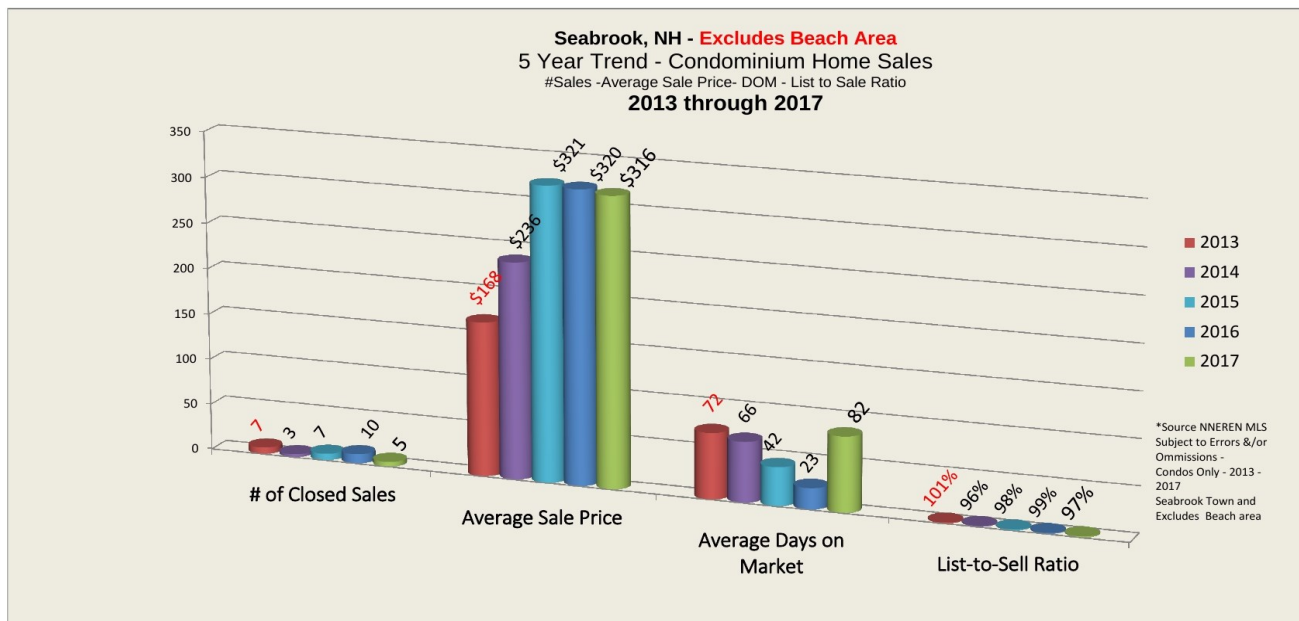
Seabrook, NH - Excludes Beach Area
5 Year Trend - Condominium Home Sales
#Sales -Average Sale Price- DOM - List to Sale Ratio
2013 through 2017

350
300
250
200
150
100
50
0

7 3 7 10 5
$168 $236 $321 $320 $316
72 66 42 23 82
101% 96% 98% 99% 97%

# of Closed Sales
Average Sale Price
Average Days on Market
List-to-Sell Ratio

2013
2014
2015
2016
2017

*Source NNEREN MLS Subject to Errors &/or Ommissions - Condos Only - 2013 - 2017 Seabrook Town and Excludes Beach area